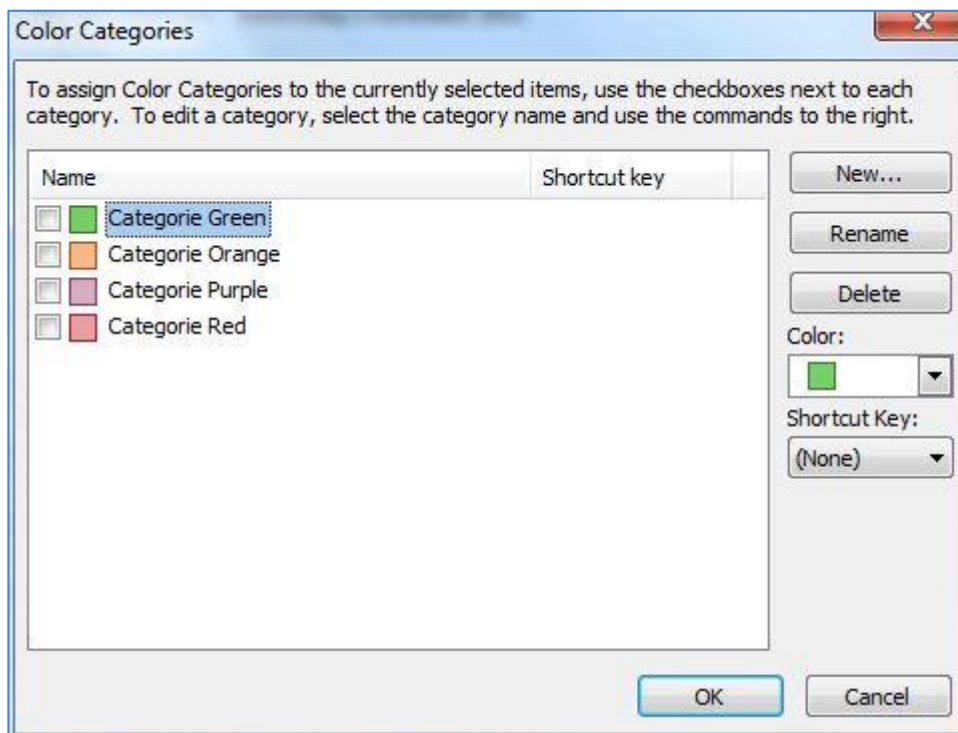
Color Categories

To assign Color Categories to the currently selected items, use the checkboxes next to each category. To edit a category, select the category name and use the commands to the right.

| Name | Shortcut key |
|---|---|
| Categorie Green | |
| Categorie Orange | |
| Categorie Purple | |
| Categorie Red | |

New...

Rename

Delete

Color:

Shortcut Key:

(None)

OK

Cancel